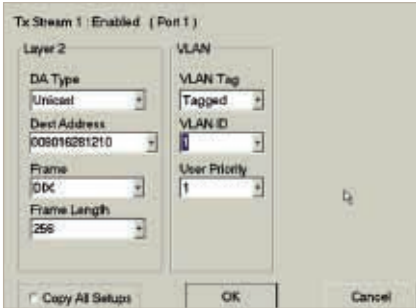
Tx Stream 1 : Enabled ( Port 1 )

Layer 2

DA Type

Unicast

Dest Address

009016281210

Frame

DIX

Frame Length

256

VLAN

VLAN Tag

Tagged

VLAN ID

1

User Priority

1

Copy All Setups

OK

Cancel